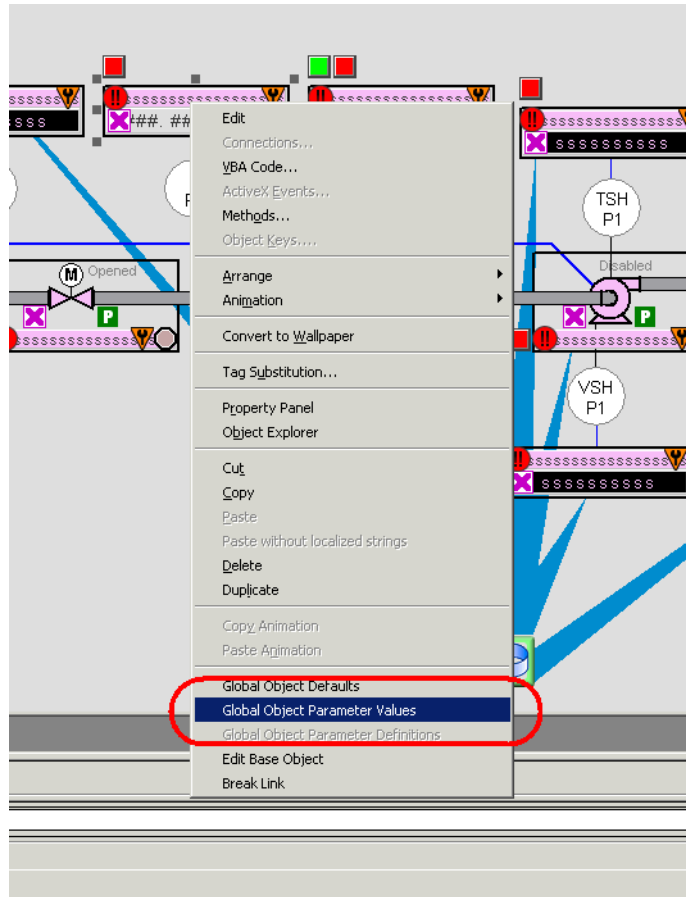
!!
sssssss
ssss
##. ##
!!
ssssssssssssss
ssssssssss
TSH
P1
M
Opened
Disabled
P
P
ssssssssssssss
!!
sssssssssssssss
VSH
P1
!!
ssssssssssssss
ssssssssss

Edit
Connections...
VBA Code...
ActiveX Events...
Methods...
Object Keys...
Arrange
Animation
Convert to Wallpaper
Tag Substitution...
Property Panel
Object Explorer
Cut
Copy
Paste
Paste without localized strings
Delete
Duplicate
Copy Animation
Paste Animation
Global Object Defaults
Global Object Parameter Values
Global Object Parameter Definitions
Edit Base Object
Break Link